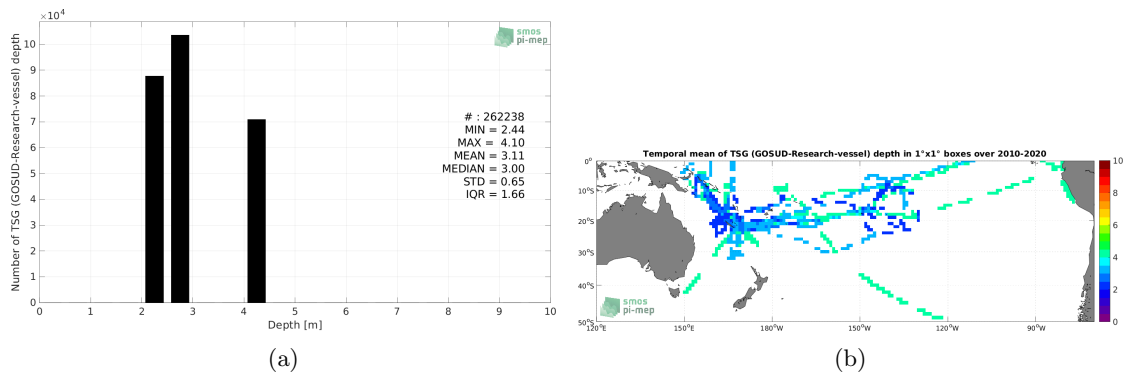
$\times10^4$

smos
pi-mep

Number of TSG (GOSUD-Research-vessel) depth

10
9
8
7
6
5
4
3
2
1
0

# : 262238
MIN = 2.44
MAX = 4.10
MEAN = 3.11
MEDIAN = 3.00
STD = 0.65
IQR = 1.66

0 1 2 3 4 5 6 7 8 9 10
Depth [m]

(a)

Temporal mean of TSG (GOSUD-Research-vessel) depth in 1°x1° boxes over 2010-2020

0°
10°S
20°S
30°S
40°S
50°S

120°E 150°E 180°W 150°W 120°W 90°W

10
8
6
4
2
0

smos
pi-mep

(b)